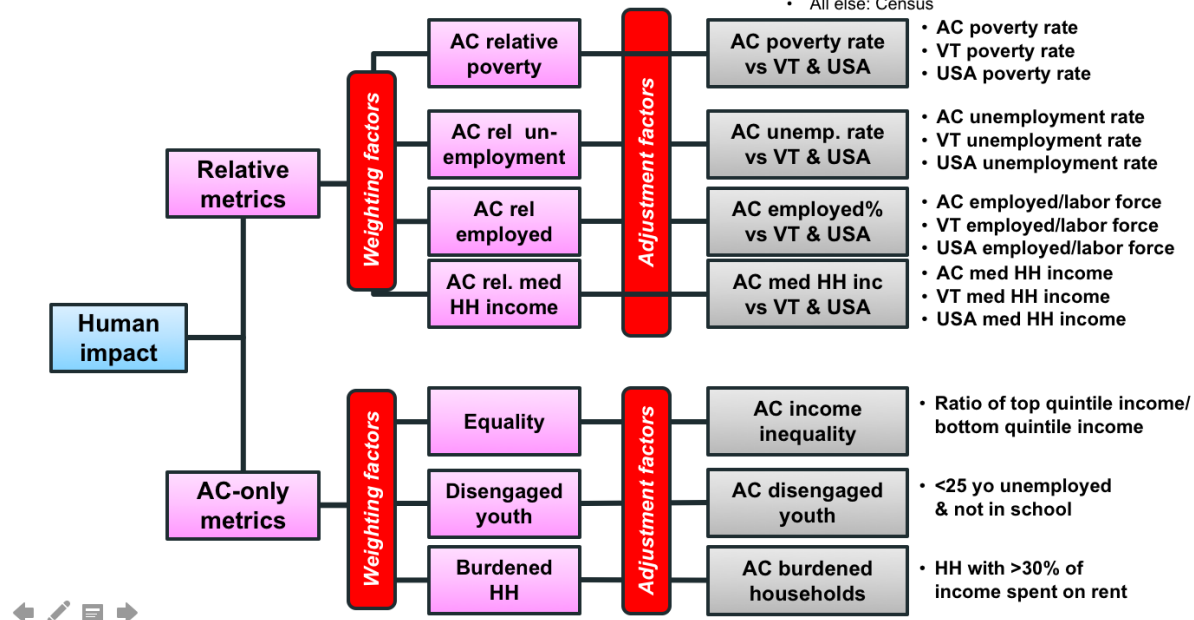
• All else: Census

Human impact

Relative metrics

AC-only metrics

Weighting factors

Weighting factors

AC relative poverty

AC rel un-employment

AC rel employed

AC rel. med HH income

Equality

Disengaged youth

Burdened HH

Adjustment factors

Adjustment factors

AC poverty rate vs VT & USA

AC unemp. rate vs VT & USA

AC employed% vs VT & USA

AC med HH inc vs VT & USA

AC income inequality

AC disengaged youth

AC burdened households

• AC poverty rate
• VT poverty rate
• USA poverty rate

• AC unemployment rate
• VT unemployment rate
• USA unemployment rate

• AC employed/labor force
• VT employed/labor force
• USA employed/labor force

• AC med HH income
• VT med HH income
• USA med HH income

• Ratio of top quintile income/ bottom quintile income

• <25 yo unemployed & not in school

• HH with >30% of income spent on rent